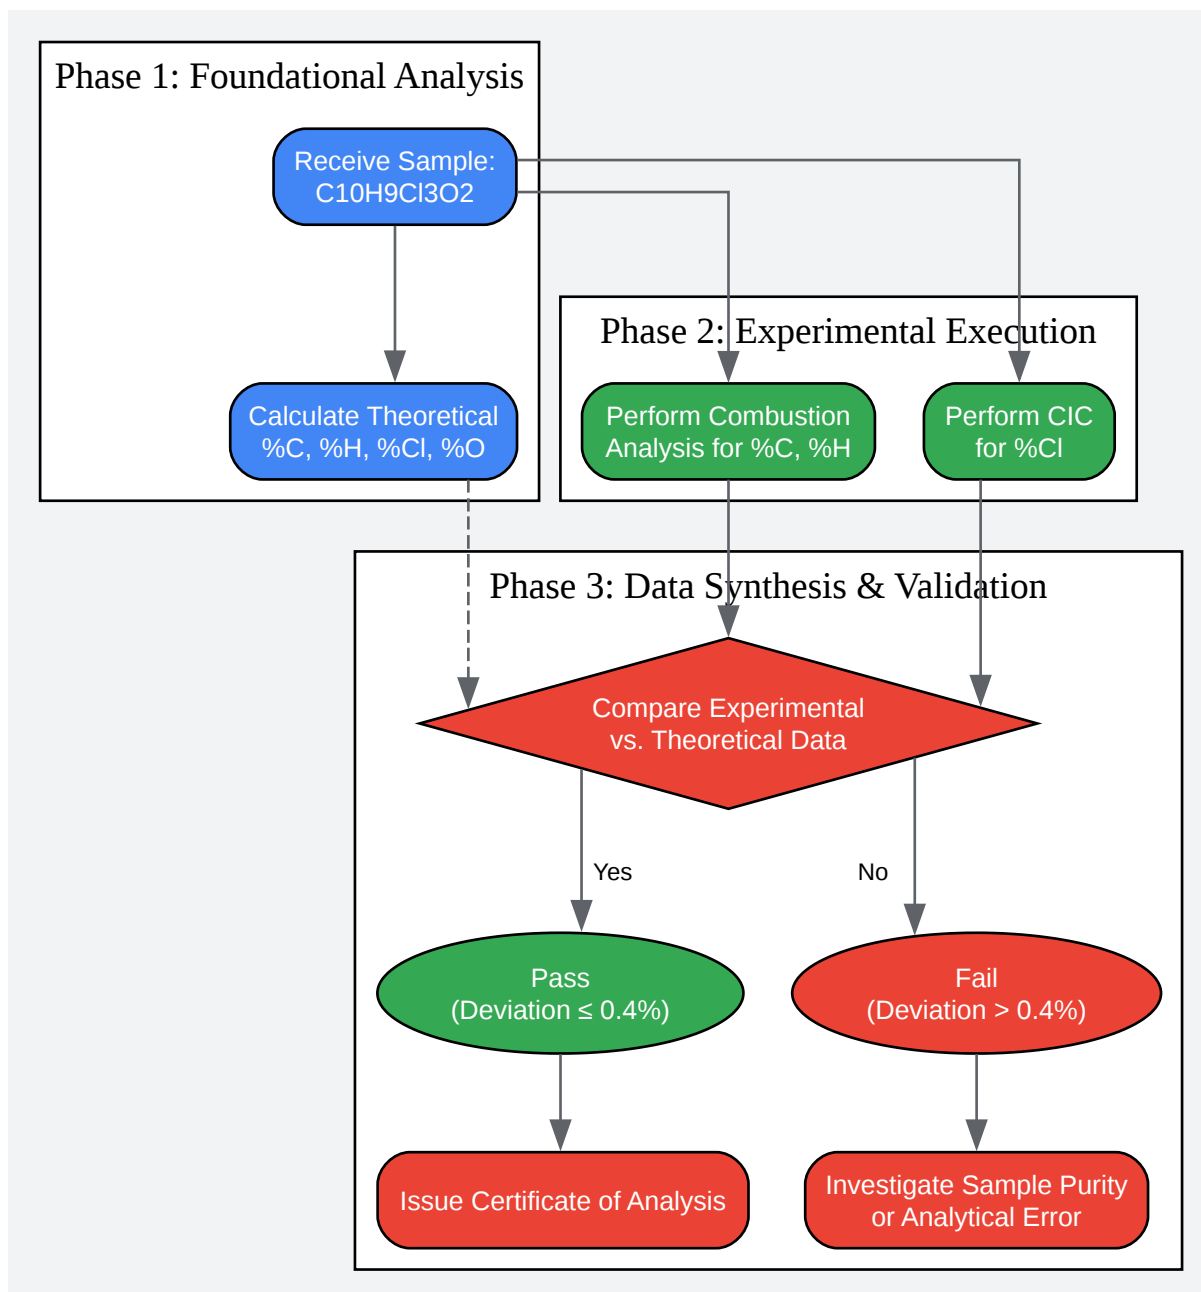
Phase 1: Foundational Analysis

Receive Sample: C10H9Cl3O2

Calculate Theoretical %C, %H, %Cl, %O

Phase 2: Experimental Execution

Perform Combustion Analysis for %C, %H

Perform CIC for %Cl

Phase 3: Data Synthesis & Validation

Compare Experimental vs. Theoretical Data

Yes

No

Pass (Deviation ≤ 0.4%)

Fail (Deviation > 0.4%)

Issue Certificate of Analysis

Investigate Sample Purity or Analytical Error